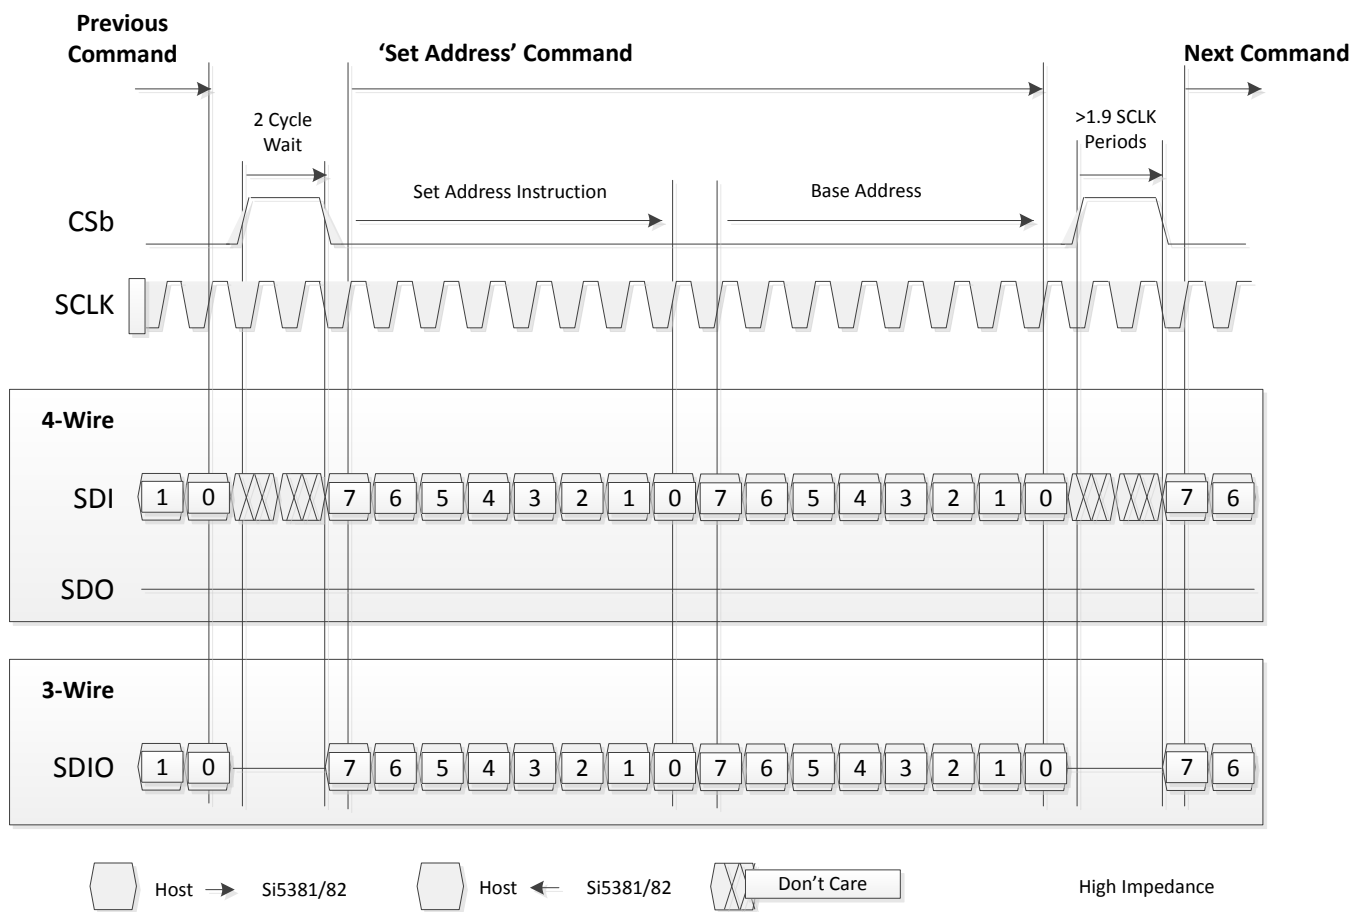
Previous Command

'Set Address' Command

Next Command

2 Cycle Wait

>1.9 SCLK Periods

Set Address Instruction

Base Address

CSb

SCLK

4-Wire

SDI 1 0 7 6 5 4 3 2 1 0 7 6 5 4 3 2 1 0 7 6

SDO

3-Wire

SDIO 1 0 7 6 5 4 3 2 1 0 7 6 5 4 3 2 1 0 7 6

Host → Si5381/82

Host ← Si5381/82

Don't Care

High Impedance